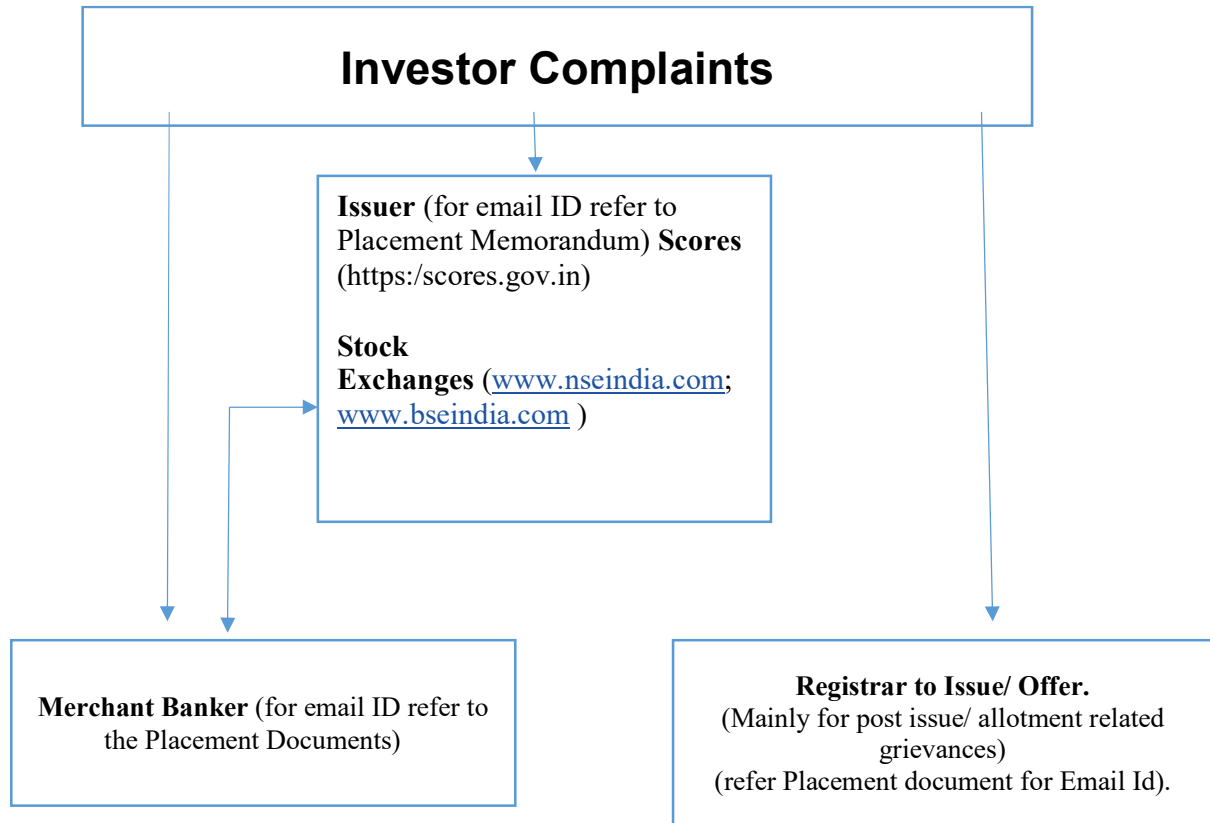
Investor Complaints

Issuer (for email ID refer to Placement Memorandum) Scores (https:/scores.gov.in)

Stock Exchanges (www.nseindia.com; www.bseindia.com )

Merchant Banker (for email ID refer to the Placement Documents)

Registrar to Issue/ Offer.
(Mainly for post issue/ allotment related grievances)
(refer Placement document for Email Id).